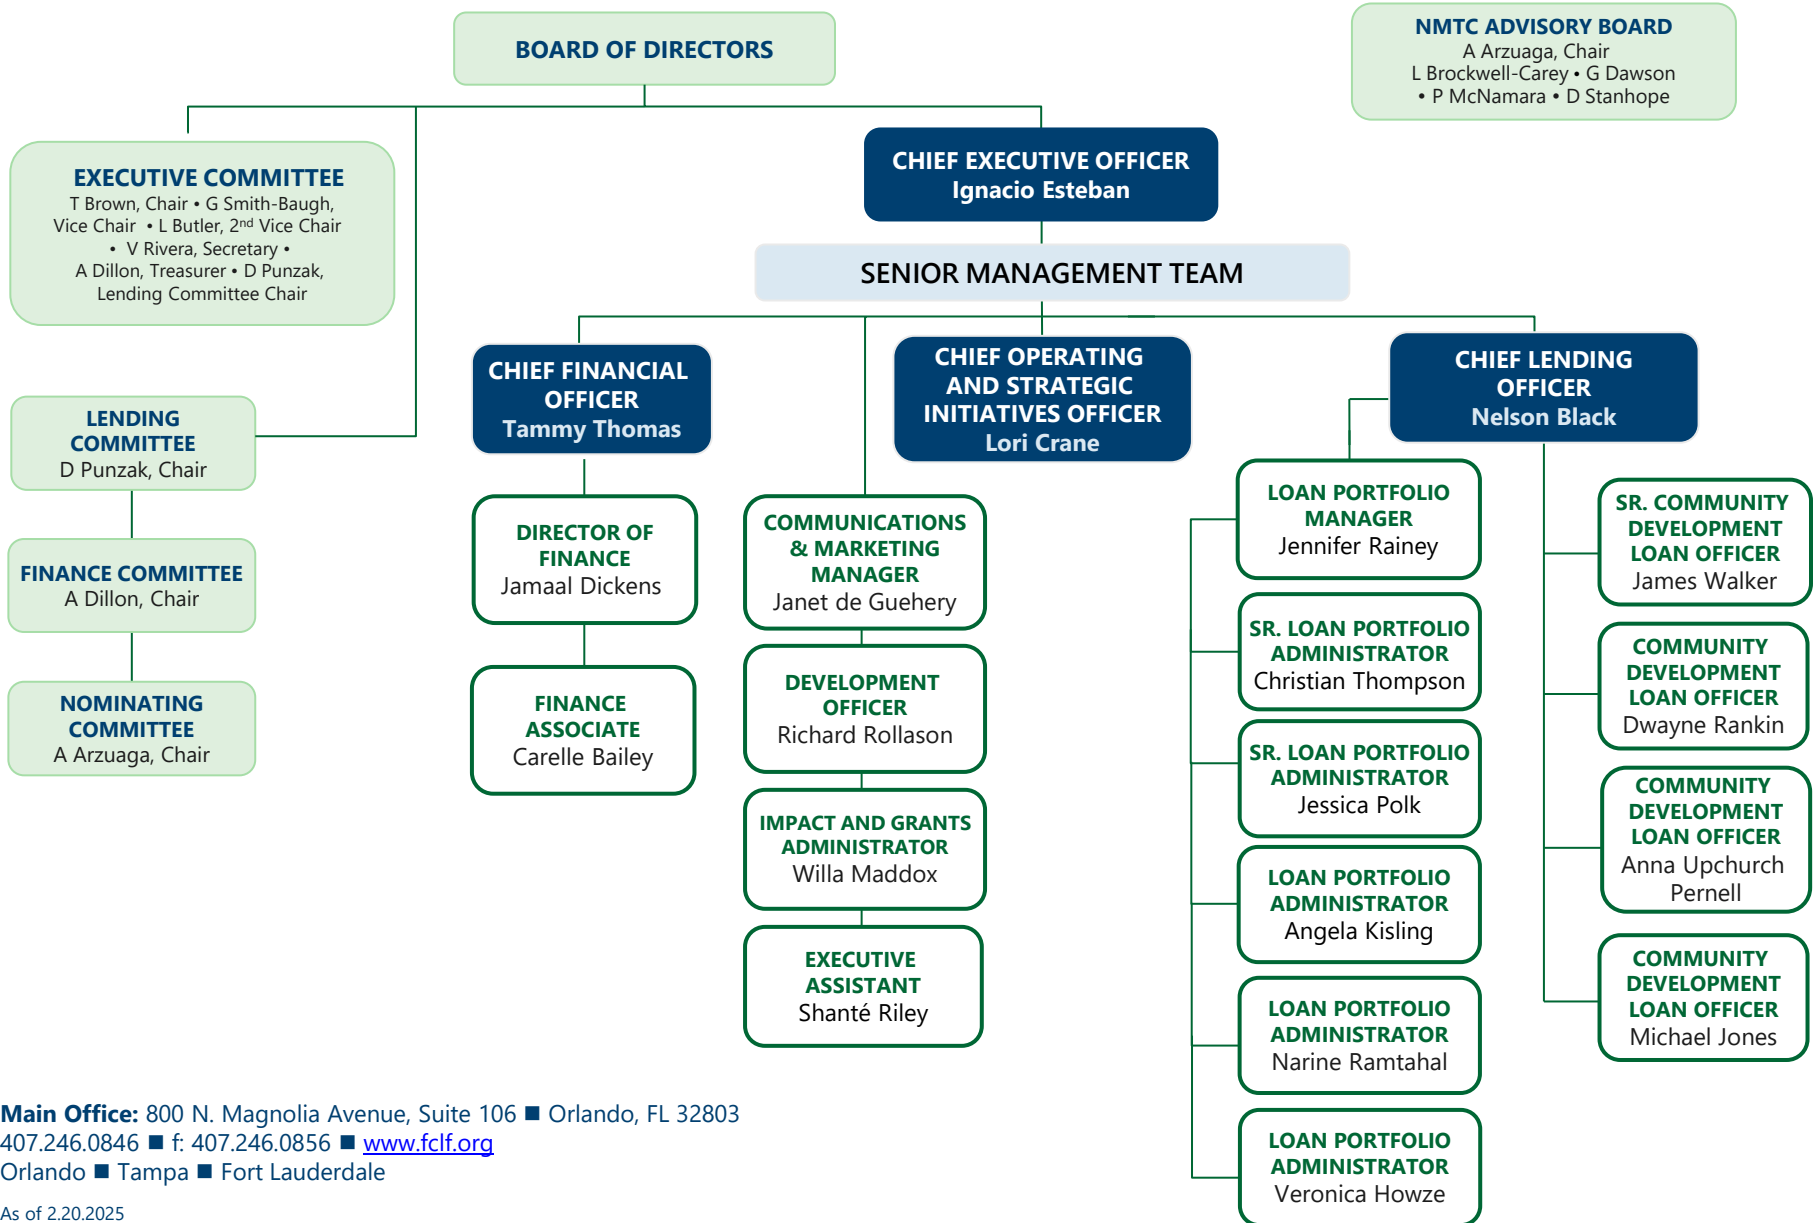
BOARD OF DIRECTORS

NMTC ADVISORY BOARD
A Arzuaga, Chair
L Brockwell-Carey • G Dawson
• P McNamara • D Stanhope

EXECUTIVE COMMITTEE
T Brown, Chair • G Smith-Baugh, Vice Chair • L Butler, 2nd Vice Chair • V Rivera, Secretary • A Dillon, Treasurer • D Punzak, Lending Committee Chair

CHIEF EXECUTIVE OFFICER
Ignacio Esteban

SENIOR MANAGEMENT TEAM

LENDING COMMITTEE
D Punzak, Chair

FINANCE COMMITTEE
A Dillon, Chair

NOMINATING COMMITTEE
A Arzuaga, Chair

CHIEF FINANCIAL OFFICER
Tammy Thomas

DIRECTOR OF FINANCE
Jamaal Dickens

FINANCE ASSOCIATE
Carelle Bailey

COMMUNICATIONS & MARKETING MANAGER
Janet de Guehery

DEVELOPMENT OFFICER
Richard Rollason

IMPACT AND GRANTS ADMINISTRATOR
Willa Maddox

EXECUTIVE ASSISTANT
Shanté Riley

CHIEF OPERATING AND STRATEGIC INITIATIVES OFFICER
Lori Crane

CHIEF LENDING OFFICER
Nelson Black

LOAN PORTFOLIO MANAGER
Jennifer Rainey

SR. LOAN PORTFOLIO ADMINISTRATOR
Christian Thompson

SR. LOAN PORTFOLIO ADMINISTRATOR
Jessica Polk

LOAN PORTFOLIO ADMINISTRATOR
Angela Kisling

LOAN PORTFOLIO ADMINISTRATOR
Narine Ramtahal

LOAN PORTFOLIO ADMINISTRATOR
Veronica Howze

SR. COMMUNITY DEVELOPMENT LOAN OFFICER
James Walker

COMMUNITY DEVELOPMENT LOAN OFFICER
Dwayne Rankin

COMMUNITY DEVELOPMENT LOAN OFFICER
Anna Upchurch Pernell

COMMUNITY DEVELOPMENT LOAN OFFICER
Michael Jones

Main Office: 800 N. Magnolia Avenue, Suite 106 ■ Orlando, FL 32803
407.246.0846 ■ f: 407.246.0856 ■ www.fclf.org
Orlando ■ Tampa ■ Fort Lauderdale

As of 2.20.2025